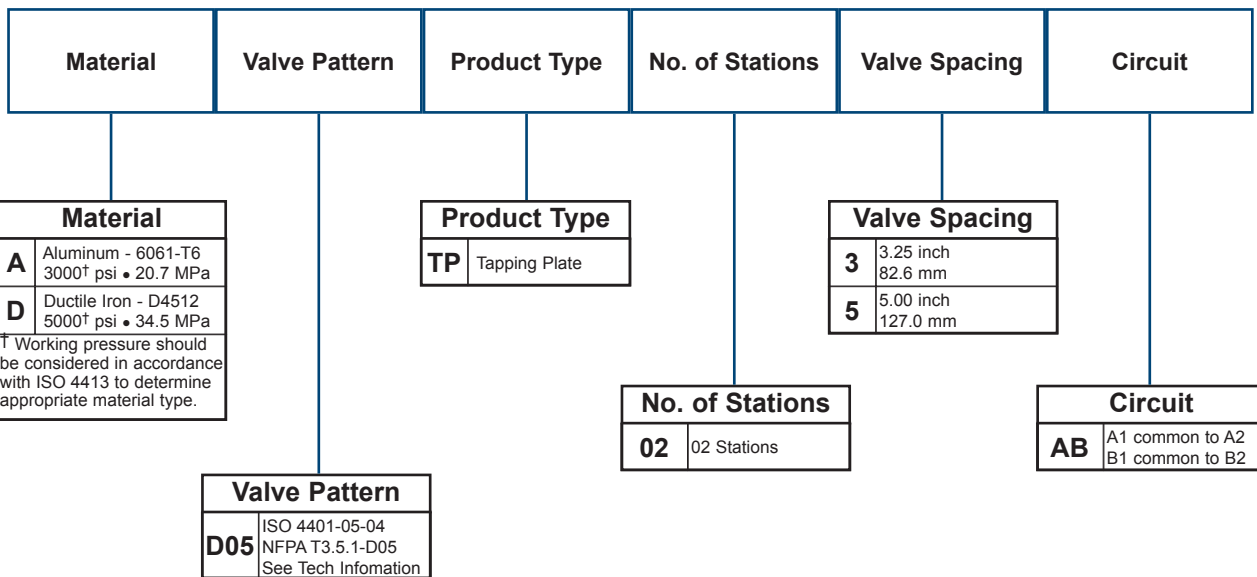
| Material | Valve Pattern | Product Type | No. of Stations | Valve Spacing | Circuit |
|---|---|---|---|---|---|

Material

| | |
|---|---|
| A | Aluminum - 6061-T6 3000† psi • 20.7 MPa |
| D | Ductile Iron - D4512 5000† psi • 34.5 MPa |

† Working pressure should be considered in accordance with ISO 4413 to determine appropriate material type.

Product Type

| | |
|---|---|
| TP | Tapping Plate |

Valve Spacing

| | |
|---|---|
| 3 | 3.25 inch 82.6 mm |
| 5 | 5.00 inch 127.0 mm |

No. of Stations

| | |
|---|---|
| 02 | 02 Stations |

Circuit

| | |
|---|---|
| AB | A1 common to A2 B1 common to B2 |

Valve Pattern

| | |
|---|---|
| D05 | ISO 4401-05-04 NFPA T3.5.1-D05 See Tech Infomation |